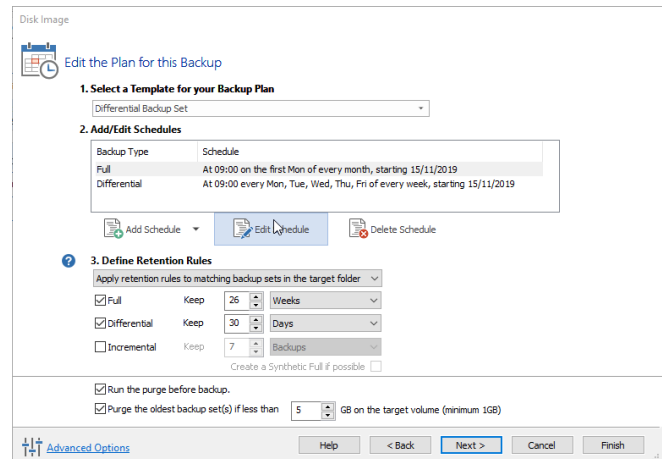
Disk Image

Edit the Plan for this Backup

1. Select a Template for your Backup Plan

Differential Backup Set

2. Add/Edit Schedules

| Backup Type | Schedule |
|---|---|
| Full | At 09:00 on the first Mon of every month, starting 15/11/2019 |
| Differential | At 09:00 every Mon, Tue, Wed, Thu, Fri of every week, starting 15/11/2019 |

Add Schedule | Edit Schedule | Delete Schedule

3. Define Retention Rules

Apply retention rules to matching backup sets in the target folder

Full | Keep | 26 | Weeks

Differential | Keep | 30 | Days

Incremental | Keep | 7 | Backups

Create a Synthetic Full if possible

Run the purge before backup.

Purge the oldest backup set(s) if less than 5 GB on the target volume (minimum 1GB)

Advanced Options | Help | < Back | Next > | Cancel | Finish